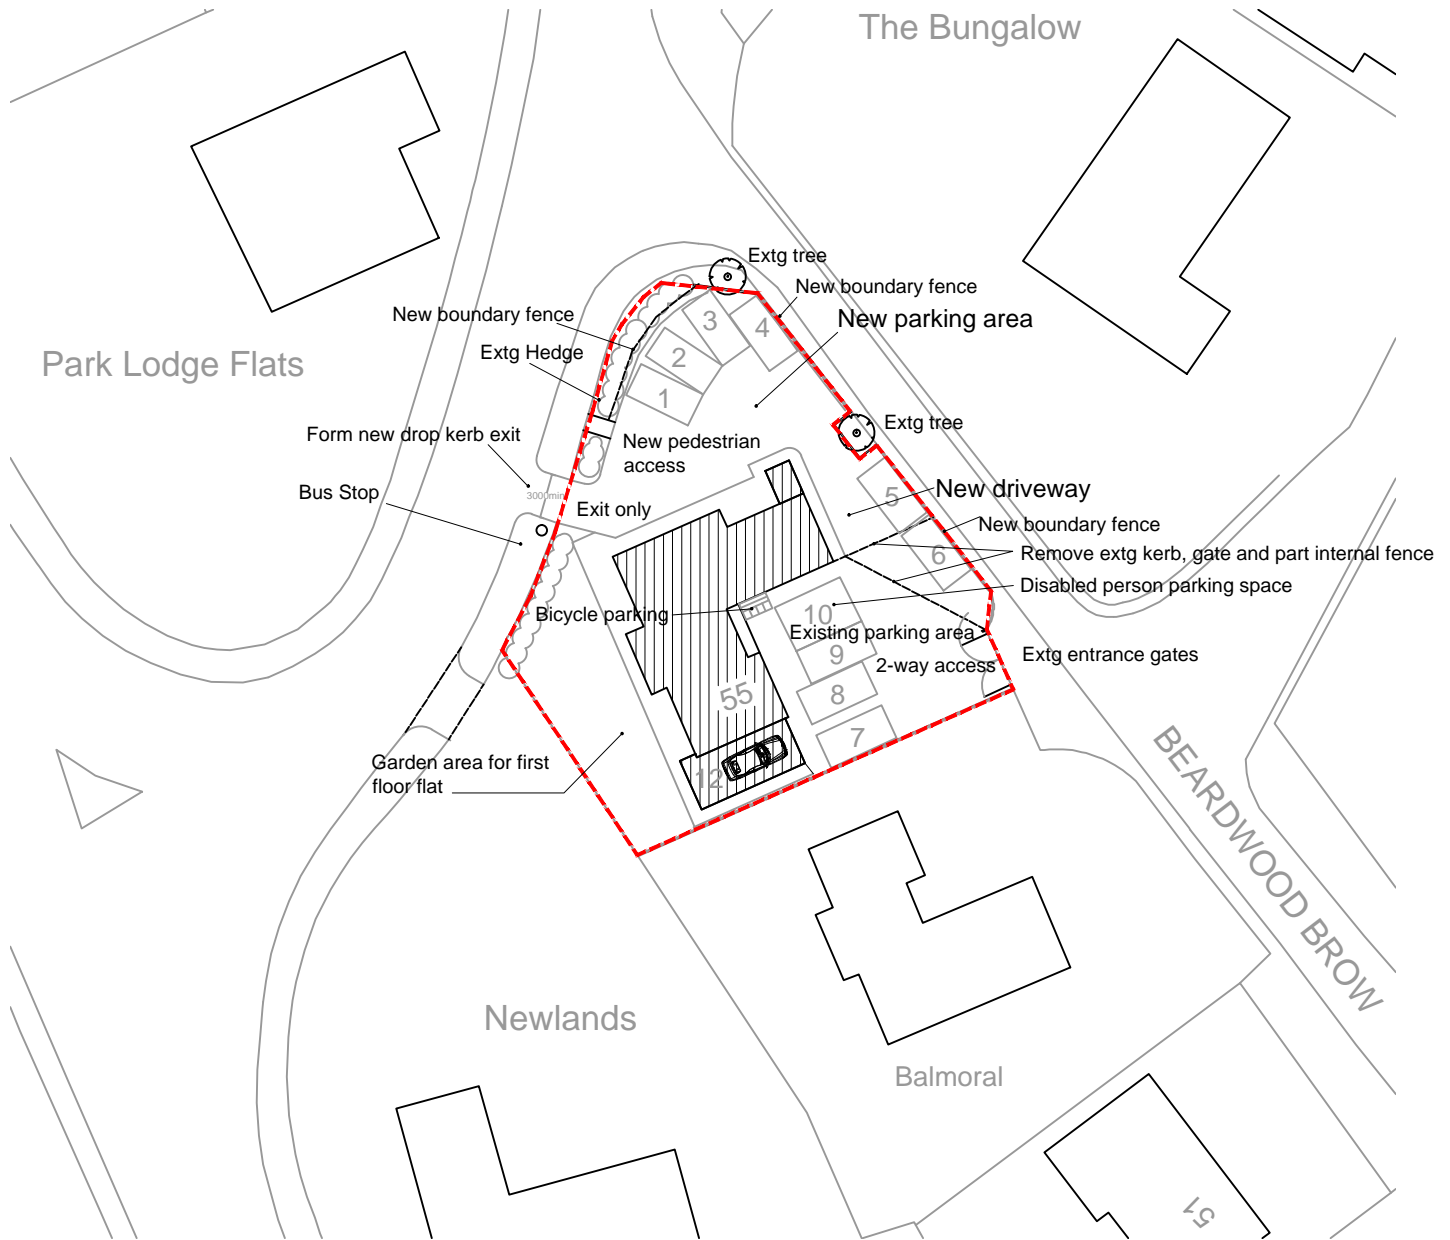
The Bungalow

Park Lodge Flats

Extg tree

New boundary fence

New boundary fence

New parking area

Extg Hedge

3

4

2

1

Form new drop kerb exit

New pedestrian access

Extg tree

3000min

Bus Stop

Exit only

5

New driveway

New boundary fence

6

Remove extg kerb, gate and part internal fence

Disabled person parking space

Bicycle parking

10

Existing parking area

9

Extg entrance gates

2-way access

55

8

7

Garden area for first floor flat

12

BEARDWOOD BROW

Newlands

Balmoral

51